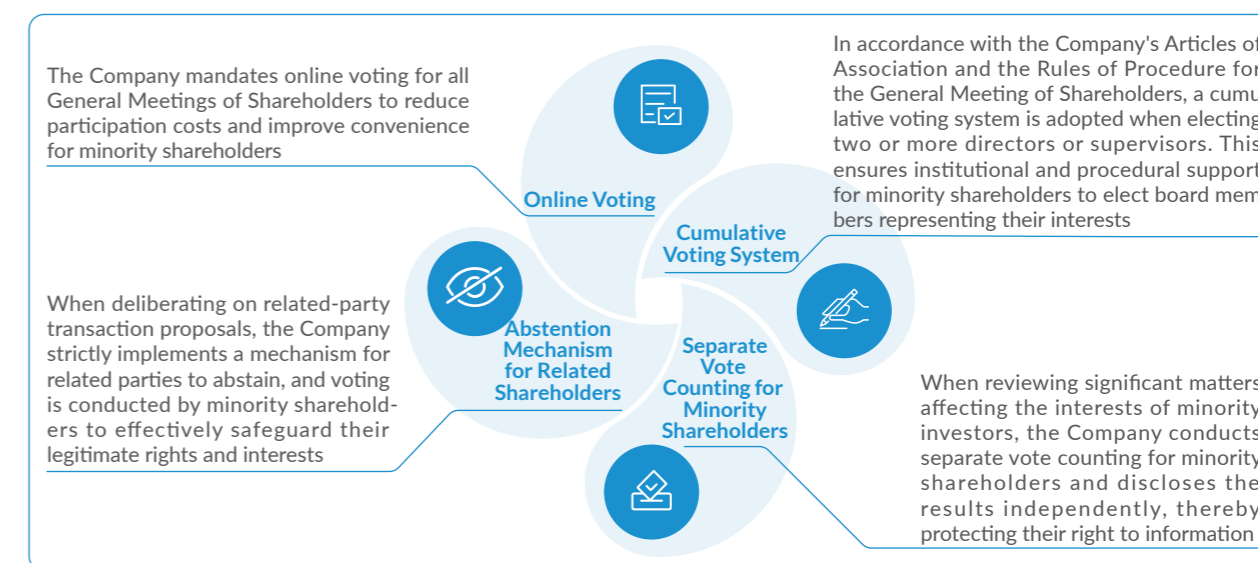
The Company mandates online voting for all General Meetings of Shareholders to reduce participation costs and improve convenience for minority shareholders

Online Voting

In accordance with the Company's Articles of Association and the Rules of Procedure for the General Meeting of Shareholders, a cumulative voting system is adopted when electing two or more directors or supervisors. This ensures institutional and procedural support for minority shareholders to elect board members representing their interests

Cumulative Voting System

When deliberating on related-party transaction proposals, the Company strictly implements a mechanism for related parties to abstain, and voting is conducted by minority shareholders to effectively safeguard their legitimate rights and interests

Abstention Mechanism for Related Shareholders

Separate Vote Counting for Minority Shareholders

When reviewing significant matters affecting the interests of minority investors, the Company conducts separate vote counting for minority shareholders and discloses the results independently, thereby protecting their right to information